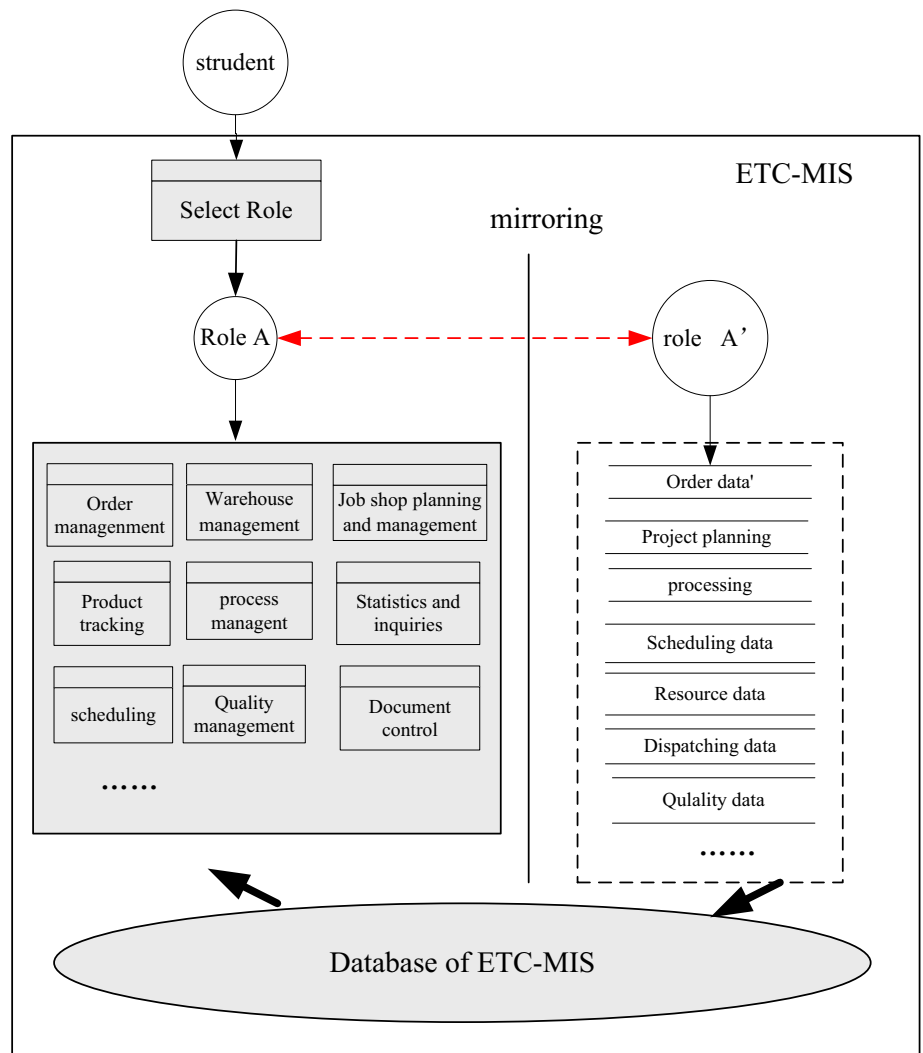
strudent

ETC-MIS

Select Role

mirroring

Role A

role A’

Order managenment

Warehouse management

Job shop planning and management

Product tracking

process managent

Statistics and inquiries

scheduling

Quality management

Document control

……

Order data'

Project planning

processing

Scheduling data

Resource data

Dispatching data

Qulality data

……

Database of ETC-MIS